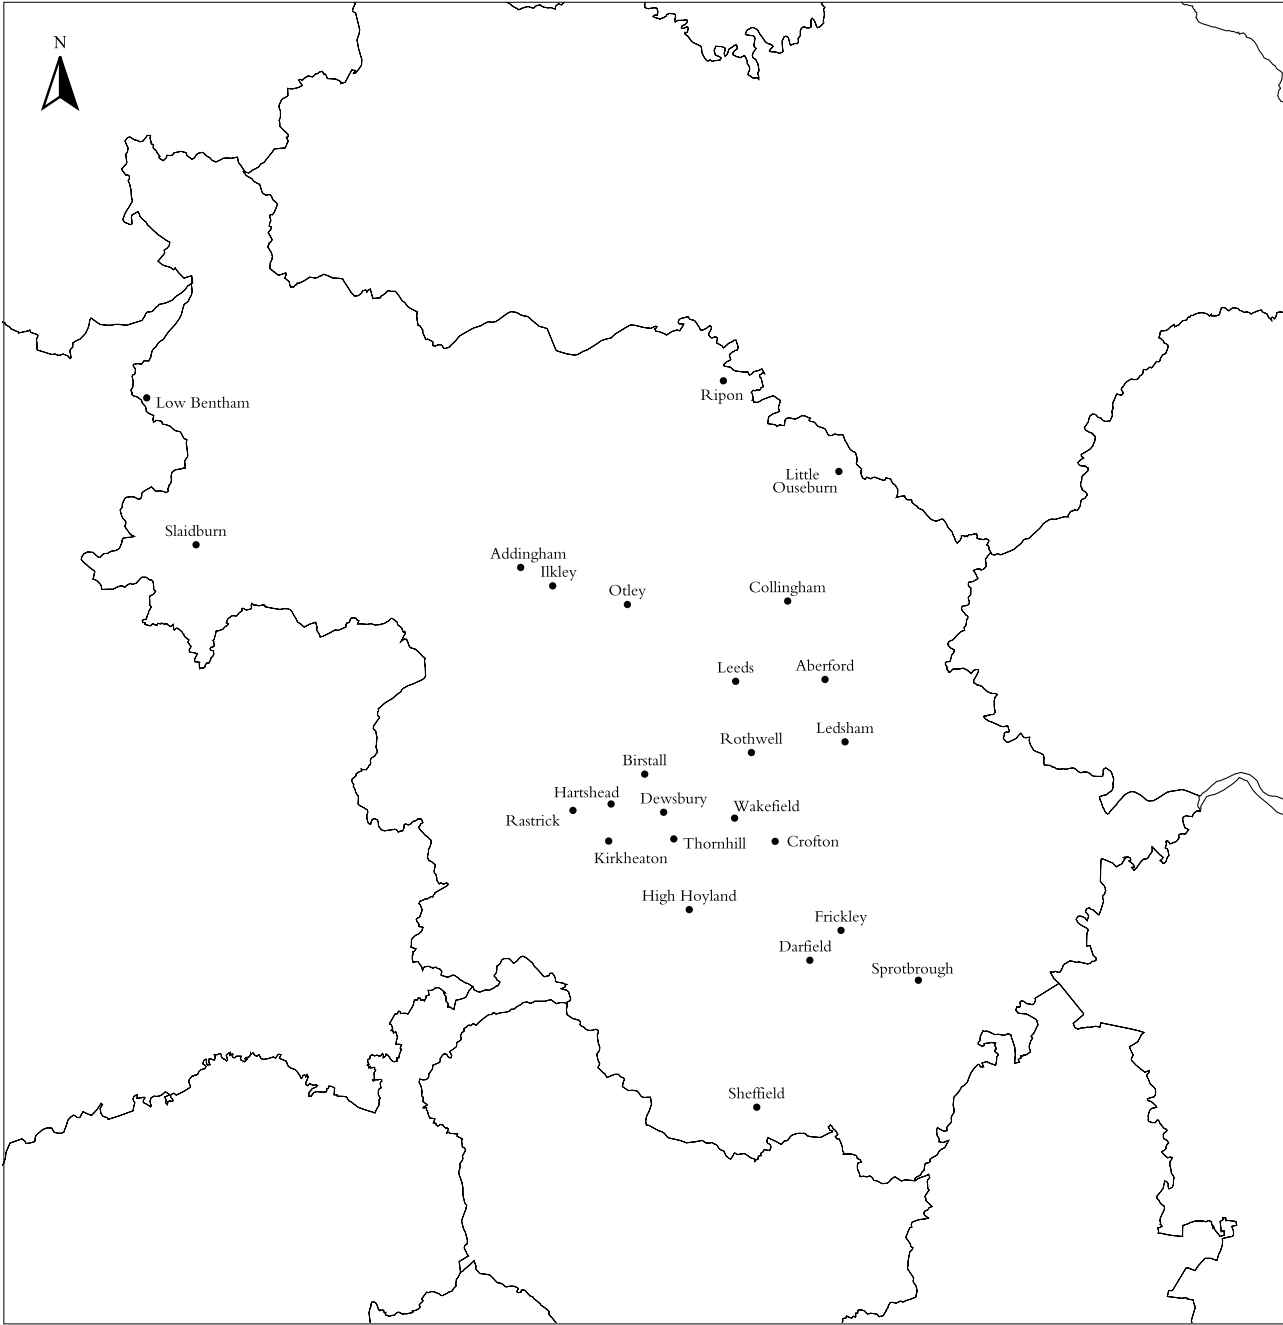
N

Ripon

Low Bentham

Little Ouseburn

Slaidburn

Addingham

Ilkley

Otley

Collingham

Leeds

Aberford

Ledsham

Rothwell

Birstall

Hartshead

Dewsbury

Wakefield

Rastrick

Thornhill

Crofton

Kirkheaton

High Hoyland

Frickley

Darfield

Sprotbrough

Sheffield